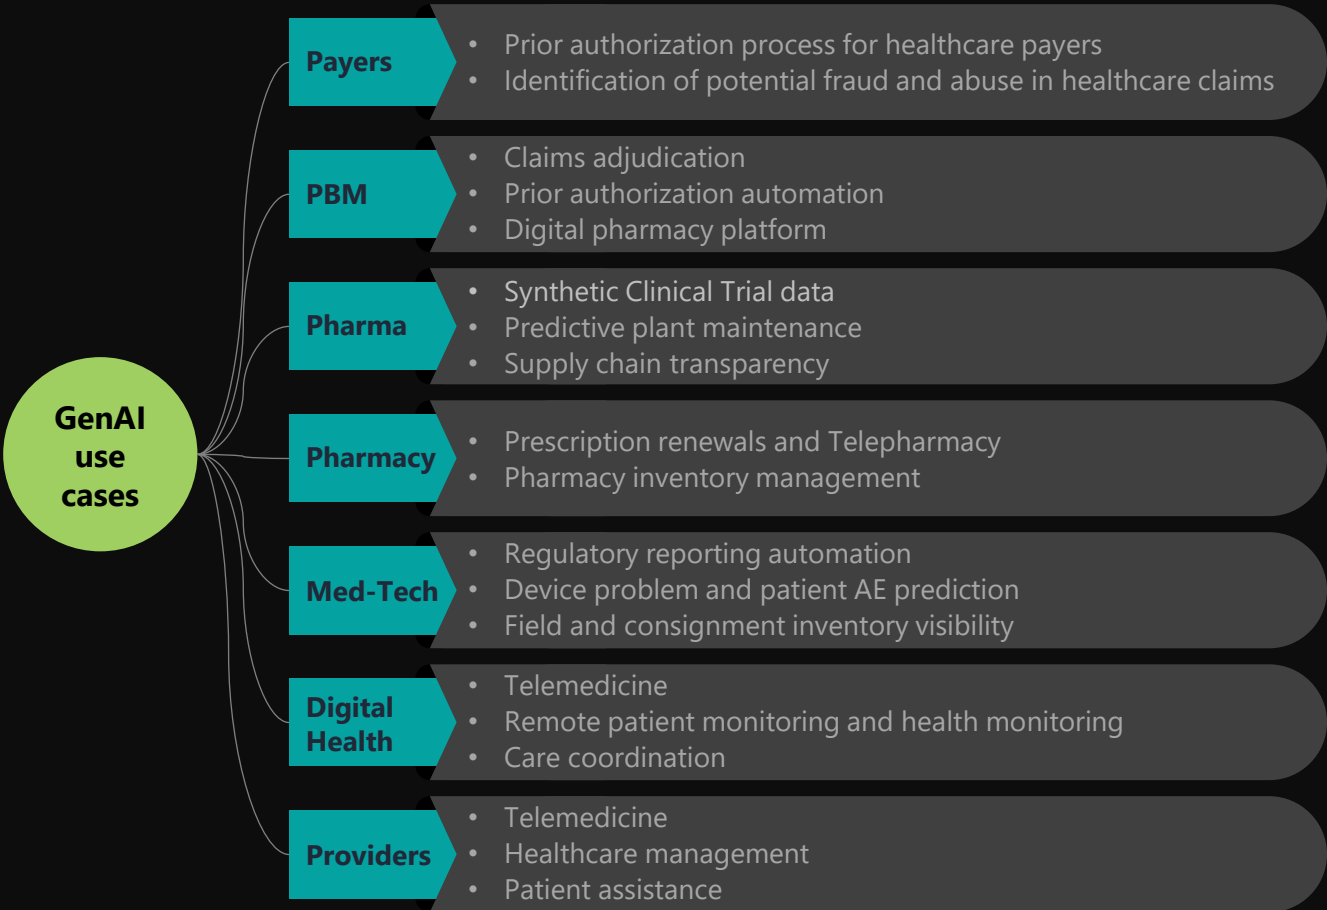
GenAI use cases

Payers
- Prior authorization process for healthcare payers
- Identification of potential fraud and abuse in healthcare claims

PBM
- Claims adjudication
- Prior authorization automation
- Digital pharmacy platform

Pharma
- Synthetic Clinical Trial data
- Predictive plant maintenance
- Supply chain transparency

Pharmacy
- Prescription renewals and Telepharmacy
- Pharmacy inventory management

Med-Tech
- Regulatory reporting automation
- Device problem and patient AE prediction
- Field and consignment inventory visibility

Digital Health
- Telemedicine
- Remote patient monitoring and health monitoring
- Care coordination

Providers
- Telemedicine
- Healthcare management
- Patient assistance